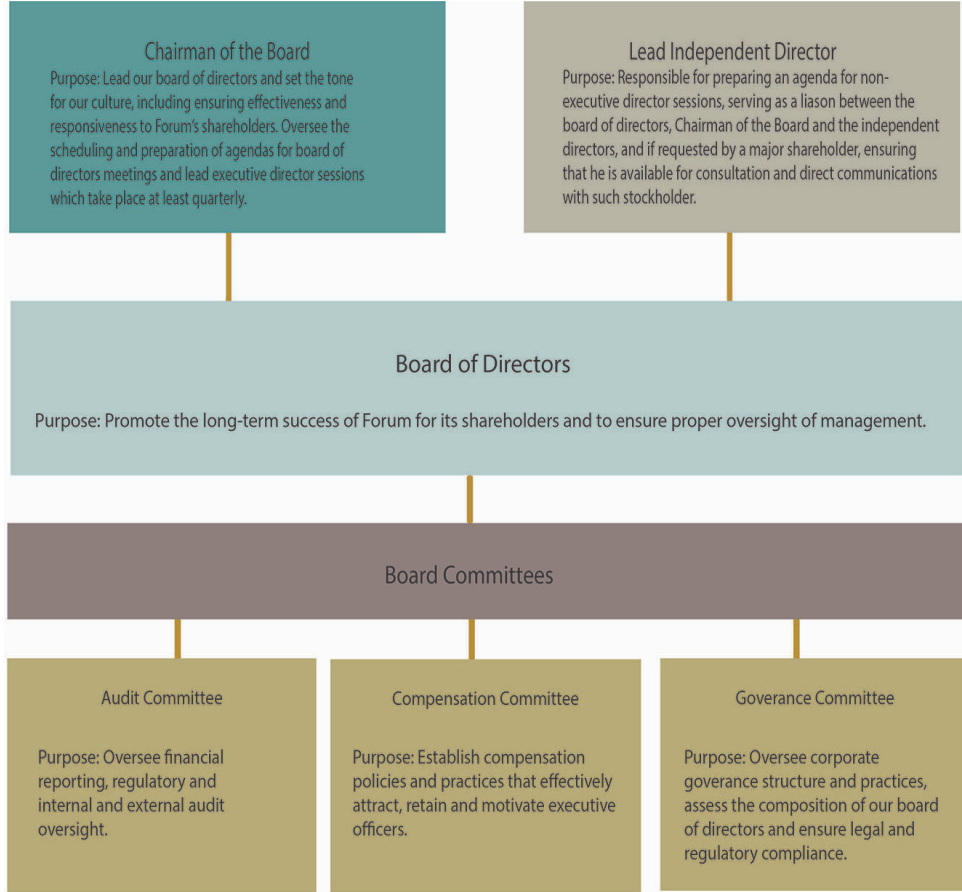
Chairman of the Board
Purpose: Lead our board of directors and set the tone for our culture, including ensuring effectiveness and responsiveness to Forum's shareholders. Oversee the scheduling and preparation of agendas for board of directors meetings and lead executive director sessions which take place at least quarterly.

Lead Independent Director
Purpose: Responsible for preparing an agenda for non-executive director sessions, serving as a liason between the board of directors, Chairman of the Board and the independent directors, and if requested by a major shareholder, ensuring that he is available for consultation and direct communications with such stockholder.

Board of Directors

Purpose: Promote the long-term success of Forum for its shareholders and to ensure proper oversight of management.

Board Committees

Audit Committee

Purpose: Oversee financial reporting, regulatory and internal and external audit oversight.

Compensation Committee

Purpose: Establish compensation policies and practices that effectively attract, retain and motivate executive officers.

Goverance Committee

Purpose: Oversee corporate governance structure and practices, assess the composition of our board of directors and ensure legal and regulatory compliance.